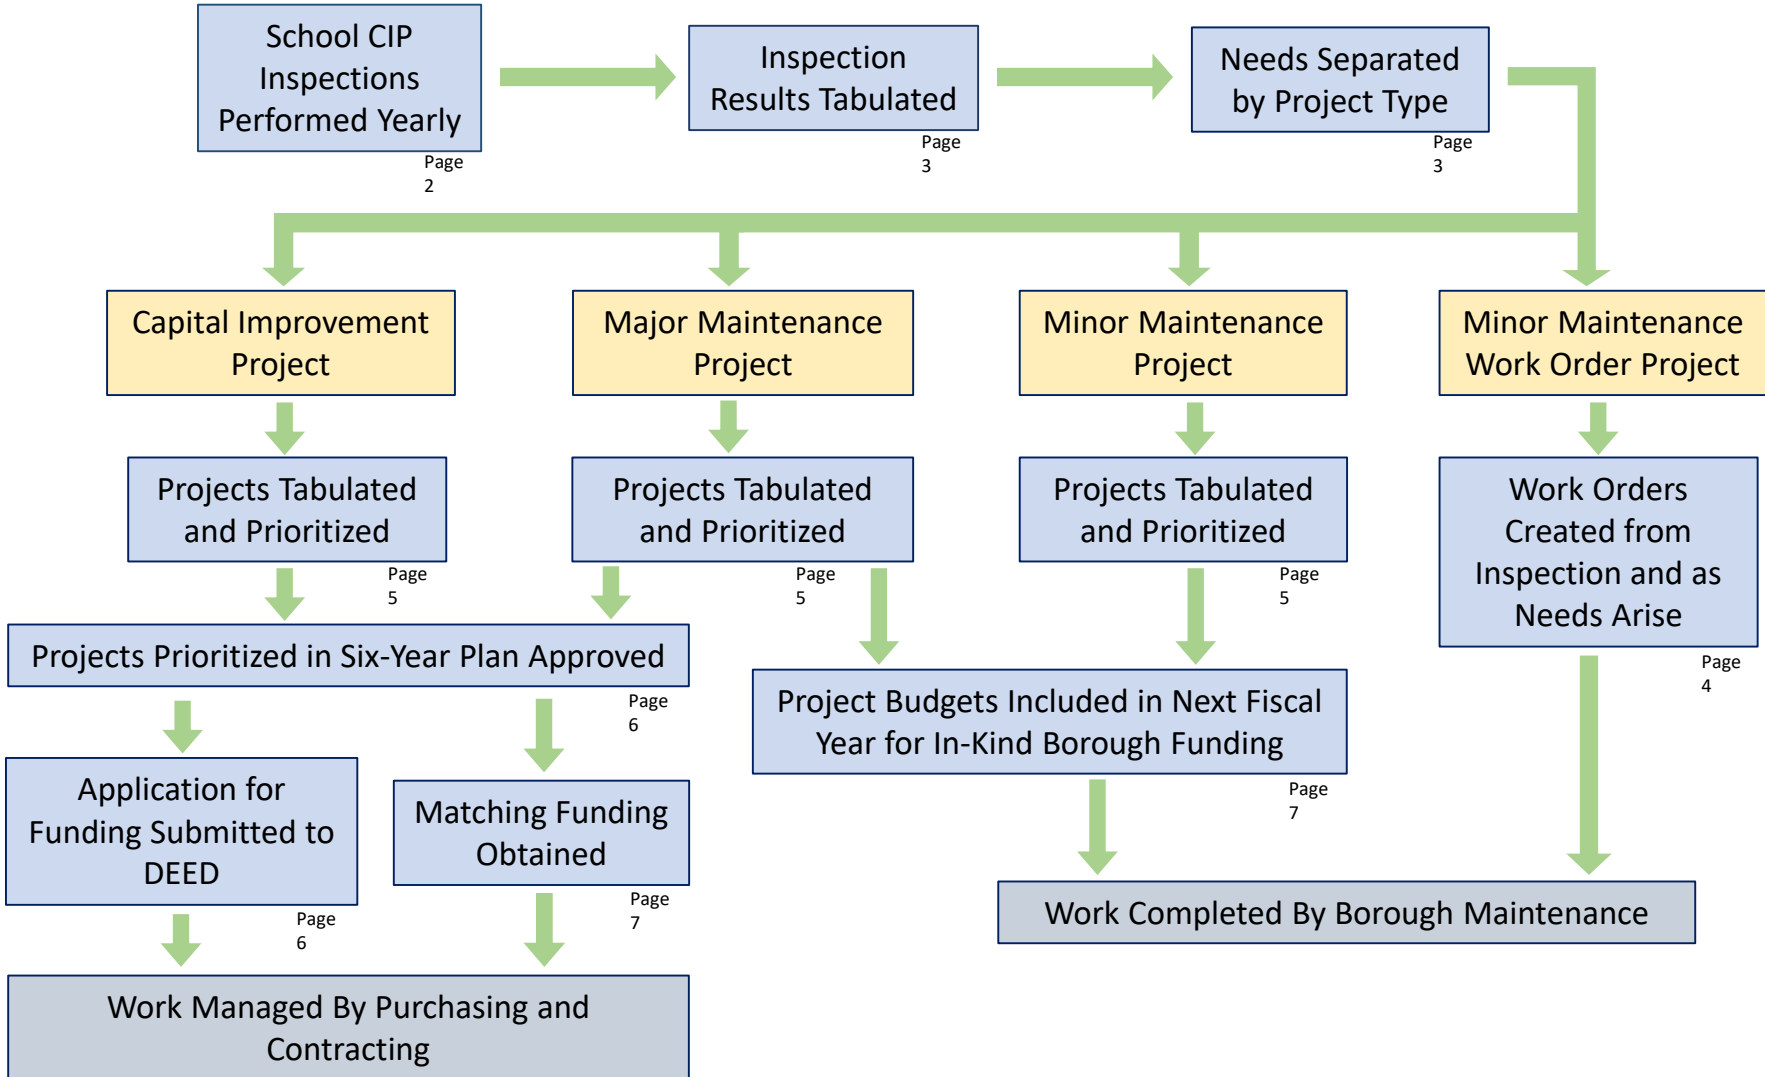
School CIP Inspections Performed Yearly
Page 2

Inspection Results Tabulated
Page 3

Needs Separated by Project Type
Page 3

Capital Improvement Project

Major Maintenance Project

Minor Maintenance Project

Minor Maintenance Work Order Project

Projects Tabulated and Prioritized
Page 5

Projects Tabulated and Prioritized
Page 5

Projects Tabulated and Prioritized
Page 5

Work Orders Created from Inspection and as Needs Arise
Page 4

Projects Prioritized in Six-Year Plan Approved
Page 6

Project Budgets Included in Next Fiscal Year for In-Kind Borough Funding
Page 7

Application for Funding Submitted to DEED
Page 6

Matching Funding Obtained
Page 7

Work Completed By Borough Maintenance

Work Managed By Purchasing and Contracting